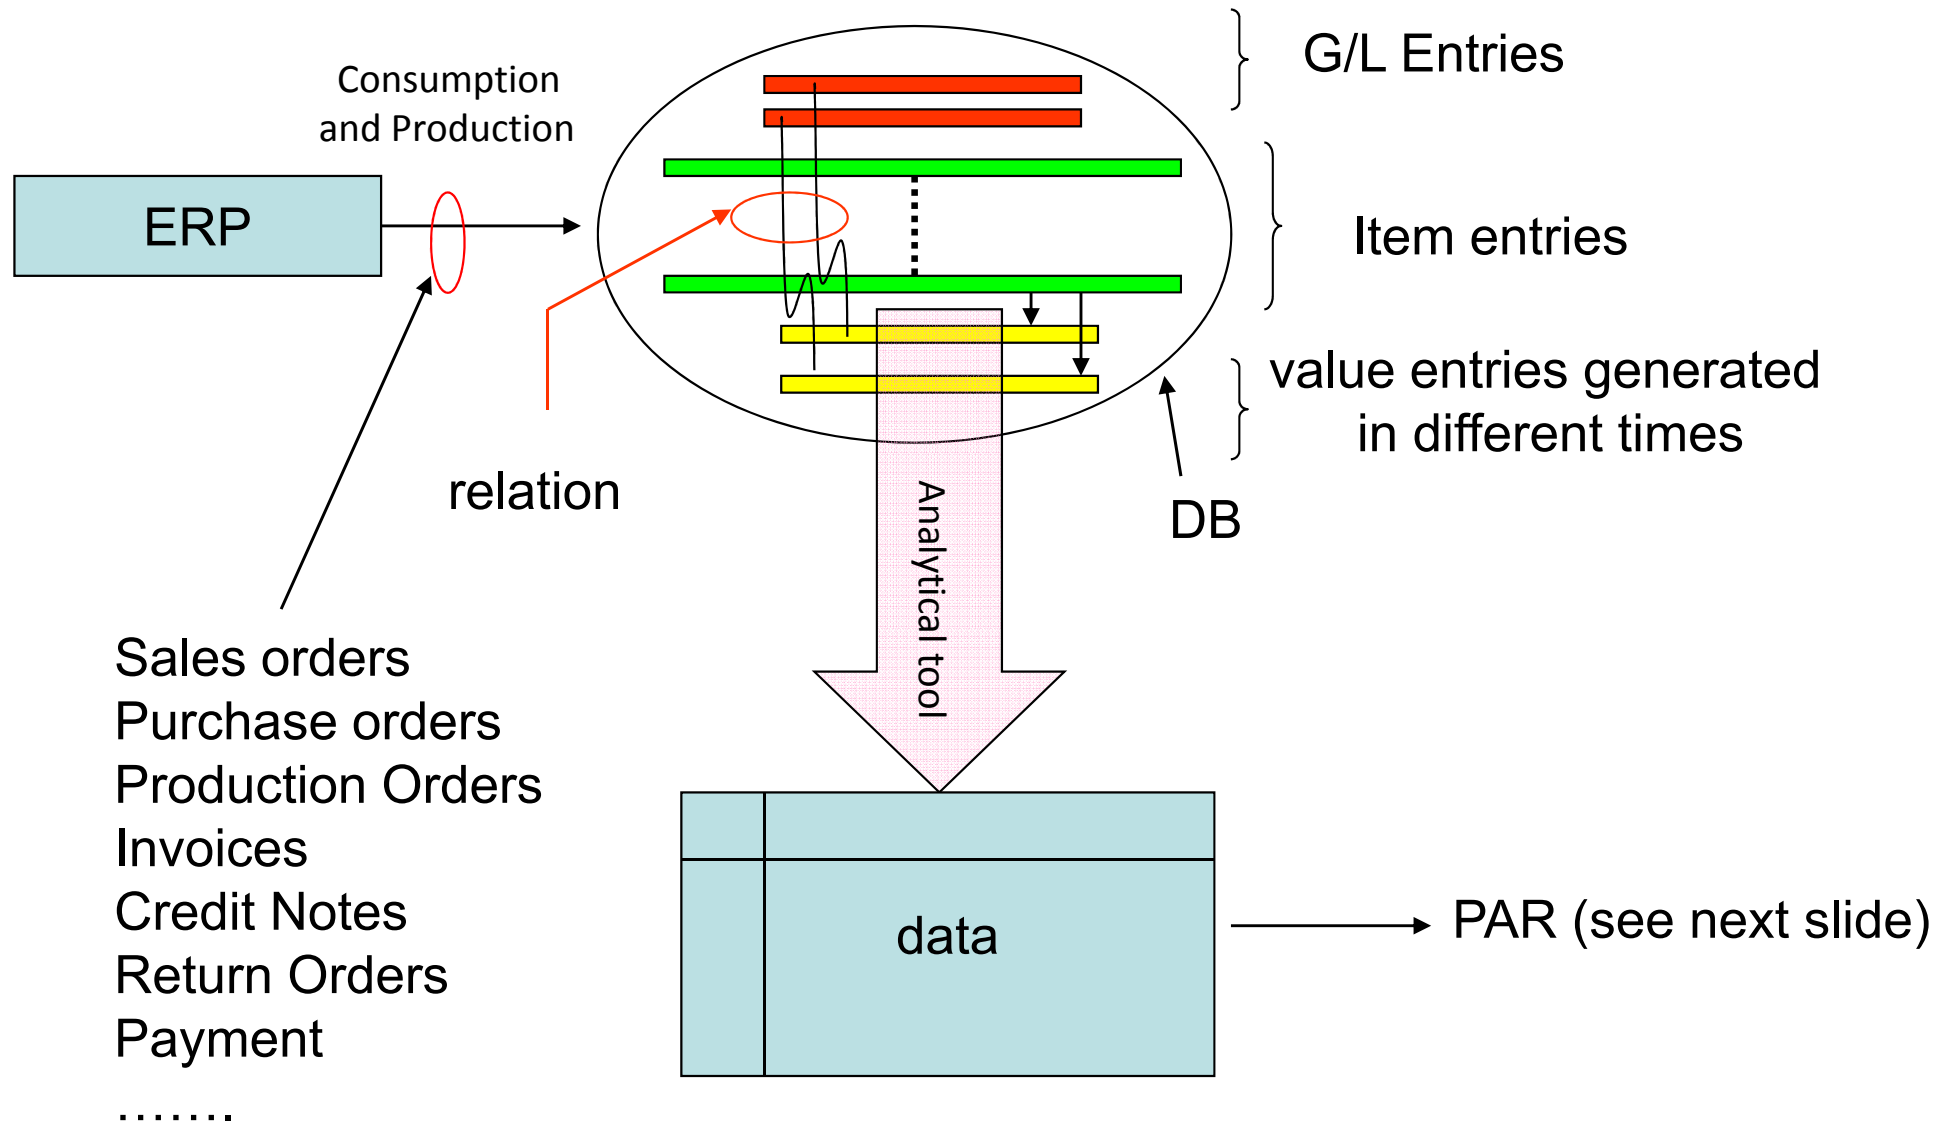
Consumption and Production

ERP

G/L Entries

Item entries

value entries generated in different times

relation

DB

Analytical tool

Sales orders
Purchase orders
Production Orders
Invoices
Credit Notes
Return Orders
Payment
…….

data

PAR (see next slide)